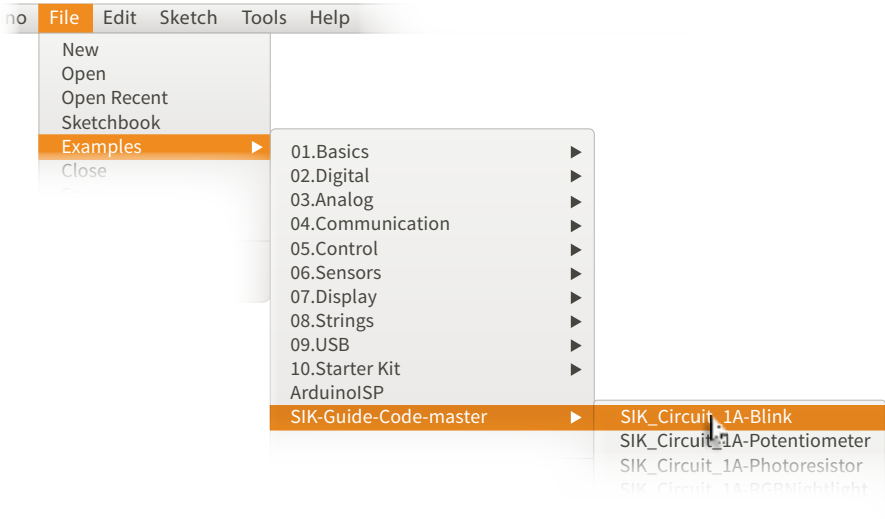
no File Edit Sketch Tools Help

New
Open
Open Recent
Sketchbook
Examples
Close

01.Basics
02.Digital
03.Analog
04.Communication
05.Control
06.Sensors
07.Display
08.Strings
09.USB
10.Starter Kit
ArduinoISP
SIK-Guide-Code-master

SIK_Circuit_1A-Blink
SIK_Circuit_1A-Potentiometer
SIK_Circuit_1A-Photoresistor
SIK_Circuit_1A-RGBNightlight